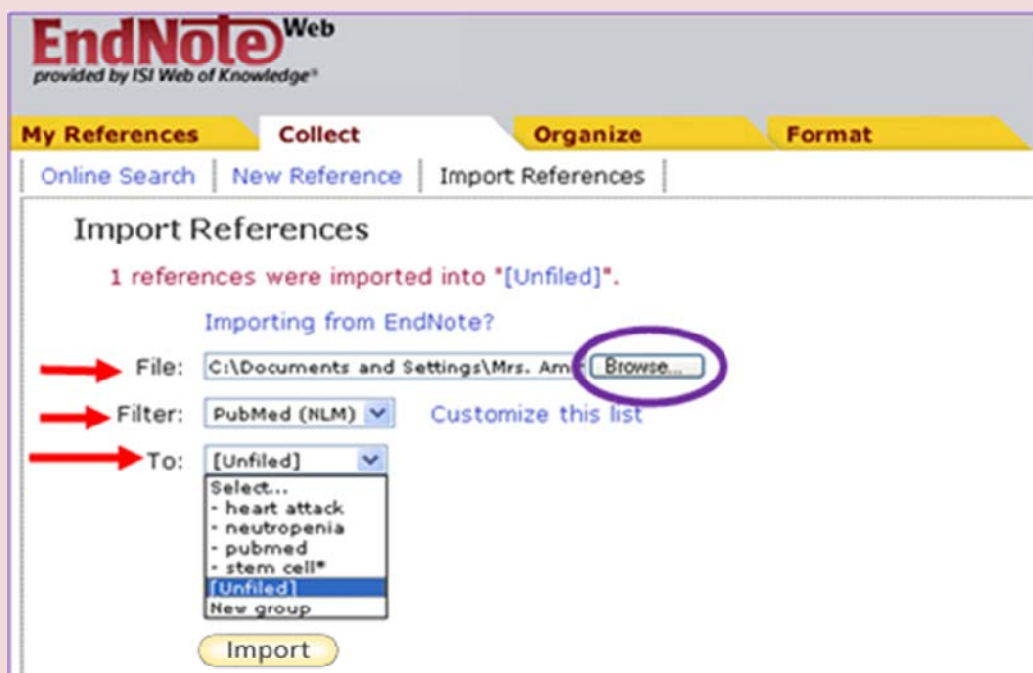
EndNote Web
provided by ISI Web of Knowledge®

My References
Collect
Organize
Format

Online Search | New Reference | Import References

Import References

1 references were imported into "[Unfiled]".

Importing from EndNote?

File: C:\Documents and Settings\Mrs. Am Browse...

Filter: PubMed (NLM) Customize this list

To: [Unfiled]
Select...
- heart attack
- neutropenia
- pubmed
- stem cell*
[Unfiled]
New group

Import